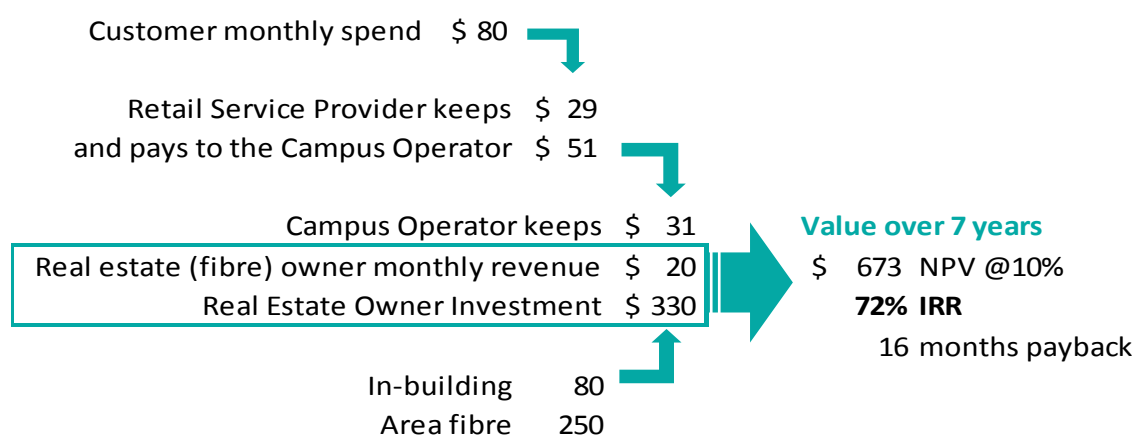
Customer monthly spend $ 80

Retail Service Provider keeps $ 29
and pays to the Campus Operator $ 51

Campus Operator keeps $ 31
Real estate (fibre) owner monthly revenue $ 20
Real Estate Owner Investment $ 330

In-building 80
Area fibre 250

Value over 7 years
$ 673 NPV @10%
72% IRR
16 months payback